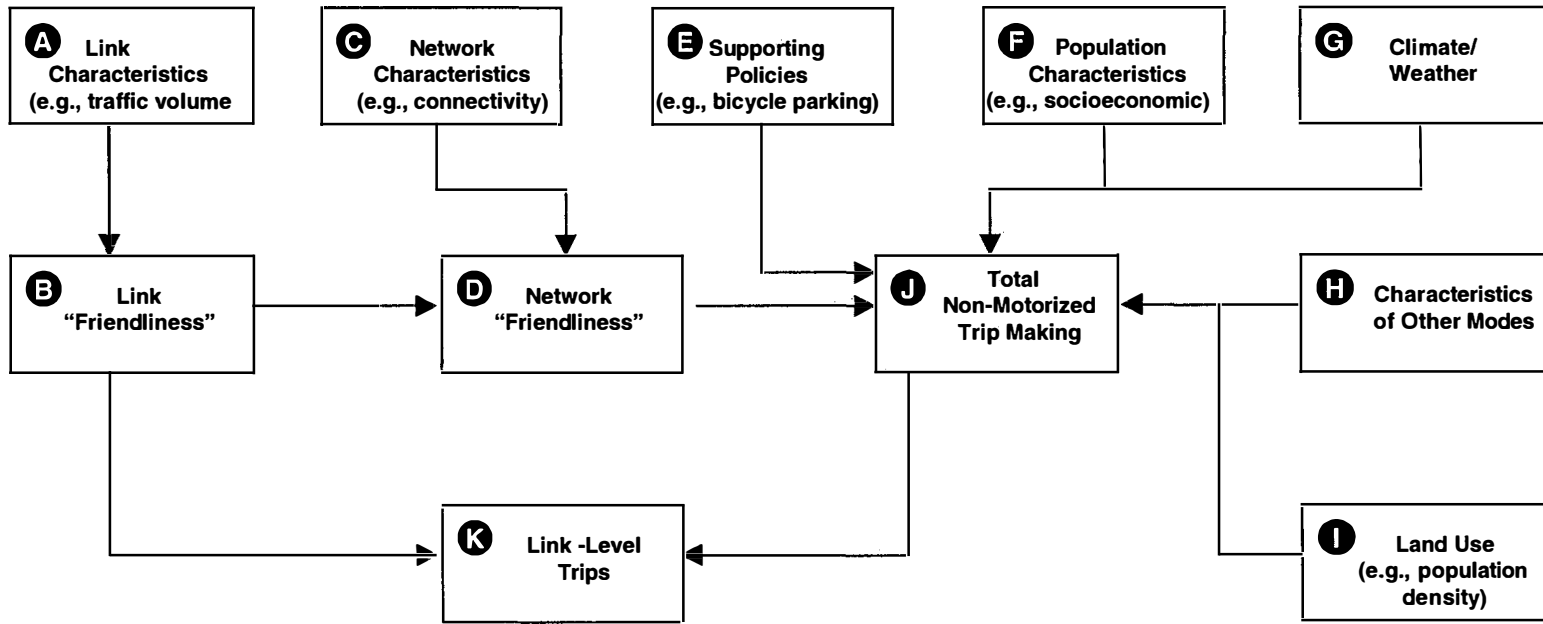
A Link Characteristics (e.g., traffic volume

C Network Characteristics (e.g., connectivity)

E Supporting Policies (e.g., bicycle parking)

F Population Characteristics (e.g., socioeconomic)

G Climate/ Weather

B Link "Friendliness"

D Network "Friendliness"

J Total Non-Motorized Trip Making

H Characteristics of Other Modes

K Link -Level Trips

I Land Use (e.g., population density)